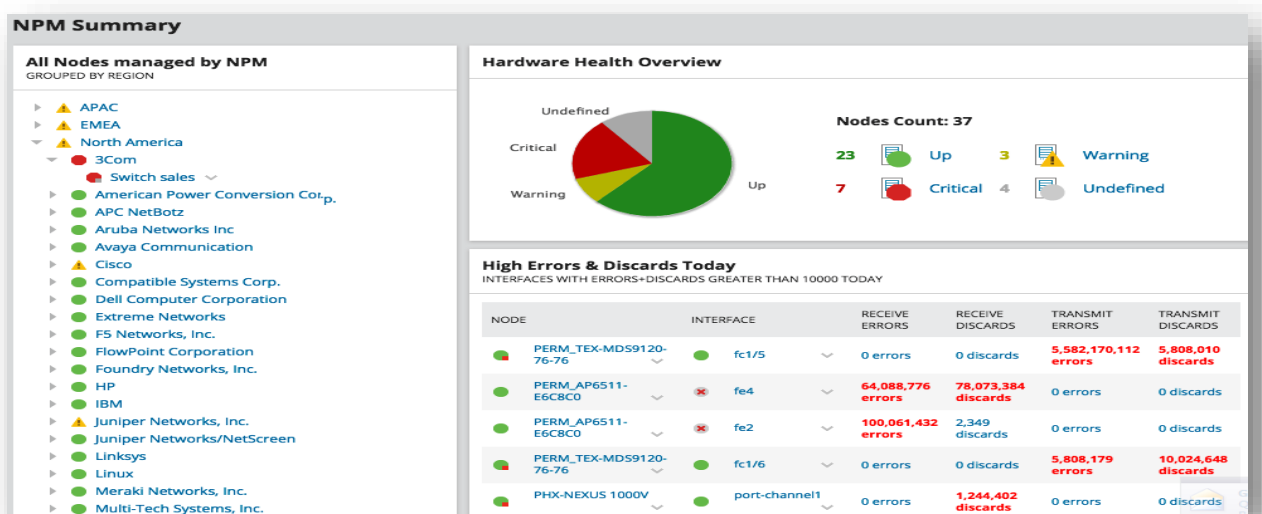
NPM Summary

All Nodes managed by NPM
GROUPED BY REGION

APAC
EMEA
North America
3Com
Switch sales
American Power Conversion Corp.
APC NetBotz
Aruba Networks Inc
Avaya Communication
Cisco
Compatible Systems Corp.
Dell Computer Corporation
Extreme Networks
F5 Networks, Inc.
FlowPoint Corporation
Foundry Networks, Inc.
HP
IBM
Juniper Networks, Inc.
Juniper Networks/NetScreen
Linksys
Linux
Meraki Networks, Inc.
Multi-Tech Systems, Inc.

Hardware Health Overview

Undefined
Critical
Warning
Up

Nodes Count: 37

23 Up
3 Warning
7 Critical
4 Undefined

High Errors & Discards Today
INTERFACES WITH ERRORS+DISCARDS GREATER THAN 10000 TODAY

| NODE | INTERFACE | RECEIVE ERRORS | RECEIVE DISCARDS | TRANSMIT ERRORS | TRANSMIT DISCARDS |
|---|---|---|---|---|---|
| PERM_TEX-MDS9120-76-76 | fc1/5 | 0 errors | 0 discards | 5,582,170,112 errors | 5,808,010 discards |
| PERM_AP6511-E6C8C0 | fe4 | 64,088,776 errors | 78,073,384 discards | 0 errors | 0 discards |
| PERM_AP6511-E6C8C0 | fe2 | 100,061,432 errors | 2,349 discards | 0 errors | 0 discards |
| PERM_TEX-MDS9120-76-76 | fc1/6 | 0 errors | 0 discards | 5,808,179 errors | 10,024,648 discards |
| PHX-NEXUS 1000V | port-channel1 | 0 errors | 1,244,402 discards | 0 errors | 0 discards |